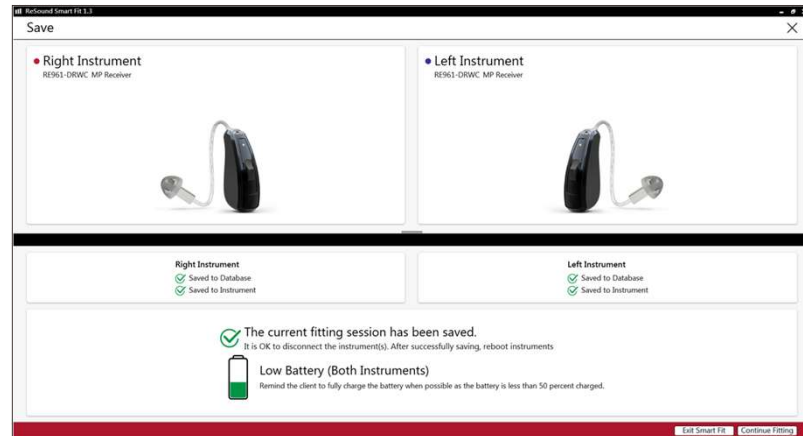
ReSound Smart Fit 1.3

Save

• Right Instrument
RE961-DRWC MP Receiver

• Left Instrument
RE961-DRWC MP Receiver

Right Instrument
Saved to Database
Saved to Instrument

Left Instrument
Saved to Database
Saved to Instrument

The current fitting session has been saved.
It is OK to disconnect the instrument(s). After successfully saving, reboot instruments

Low Battery (Both Instruments)
Remind the client to fully charge the battery when possible as the battery is less than 50 percent charged.

Exit Smart Fit
Continue Fitting